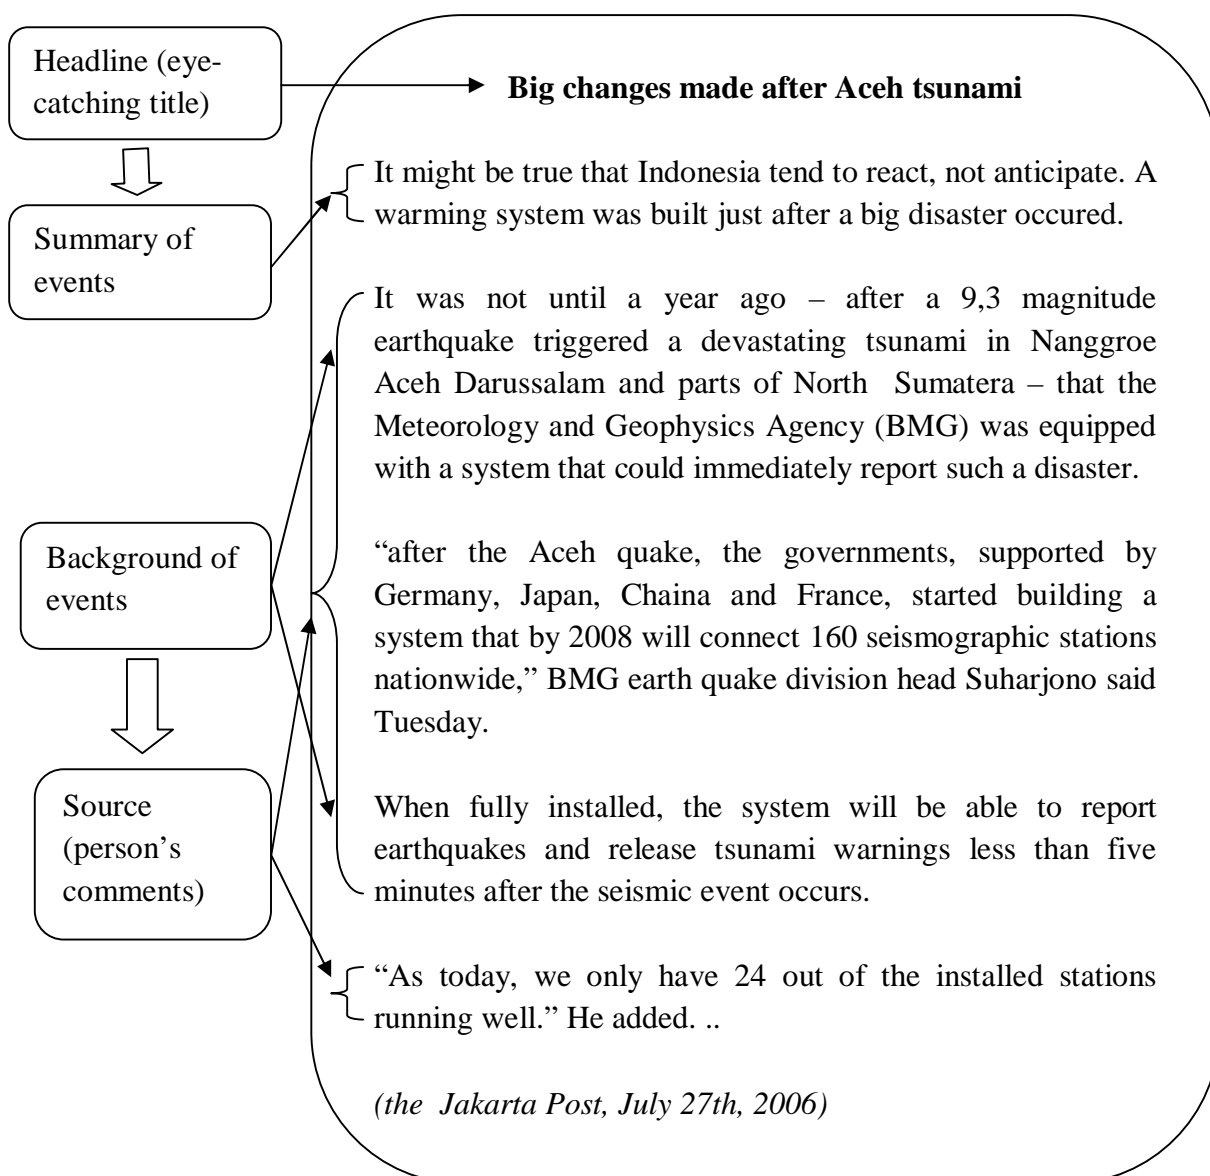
Headline (eye-catching title)

Summary of events

Background of events

Source (person's comments)

**Big changes made after Aceh tsunami**

It might be true that Indonesia tend to react, not anticipate. A warming system was built just after a big disaster occured.

It was not until a year ago – after a 9,3 magnitude earthquake triggered a devastating tsunami in Nanggroe Aceh Darussalam and parts of North Sumatera – that the Meteorology and Geophysics Agency (BMG) was equipped with a system that could immediately report such a disaster.

"after the Aceh quake, the governments, supported by Germany, Japan, Chaina and France, started building a system that by 2008 will connect 160 seismographic stations nationwide," BMG earth quake division head Suharjono said Tuesday.

When fully installed, the system will be able to report earthquakes and release tsunami warnings less than five minutes after the seismic event occurs.

"As today, we only have 24 out of the installed stations running well." He added. ..

*(the Jakarta Post, July 27th, 2006)*